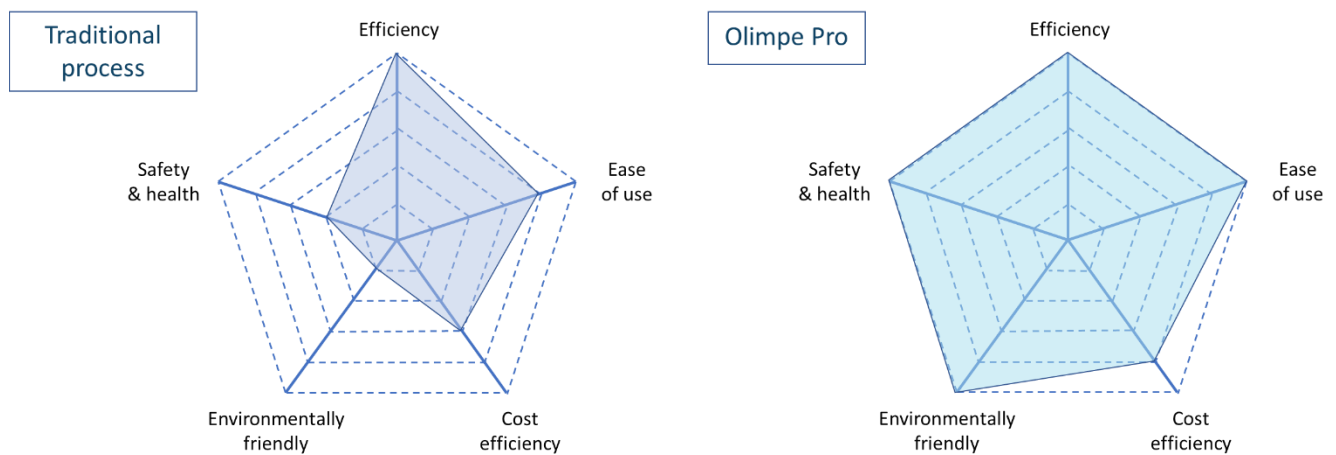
Traditional process

Efficiency

Ease of use

Cost efficiency

Environmentally friendly

Safety & health

Olimpe Pro

Efficiency

Ease of use

Cost efficiency

Environmentally friendly

Safety & health